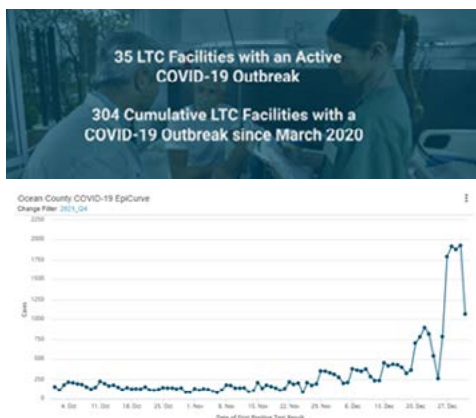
35 LTC Facilities with an Active COVID-19 Outbreak

304 Cumulative LTC Facilities with a COVID-19 Outbreak since March 2020

Ocean County COVID-19 EpiCurve
Change Filter: 2021_Q4

2250
2000
1750
1500
1250
1000
750
500
250
0

Cases

4. Oct
11. Oct
18. Oct
25. Oct
1. Nov
8. Nov
15. Nov
22. Nov
29. Nov
6. Dec
13. Dec
20. Dec
27. Dec

Date of First Positive Test Result